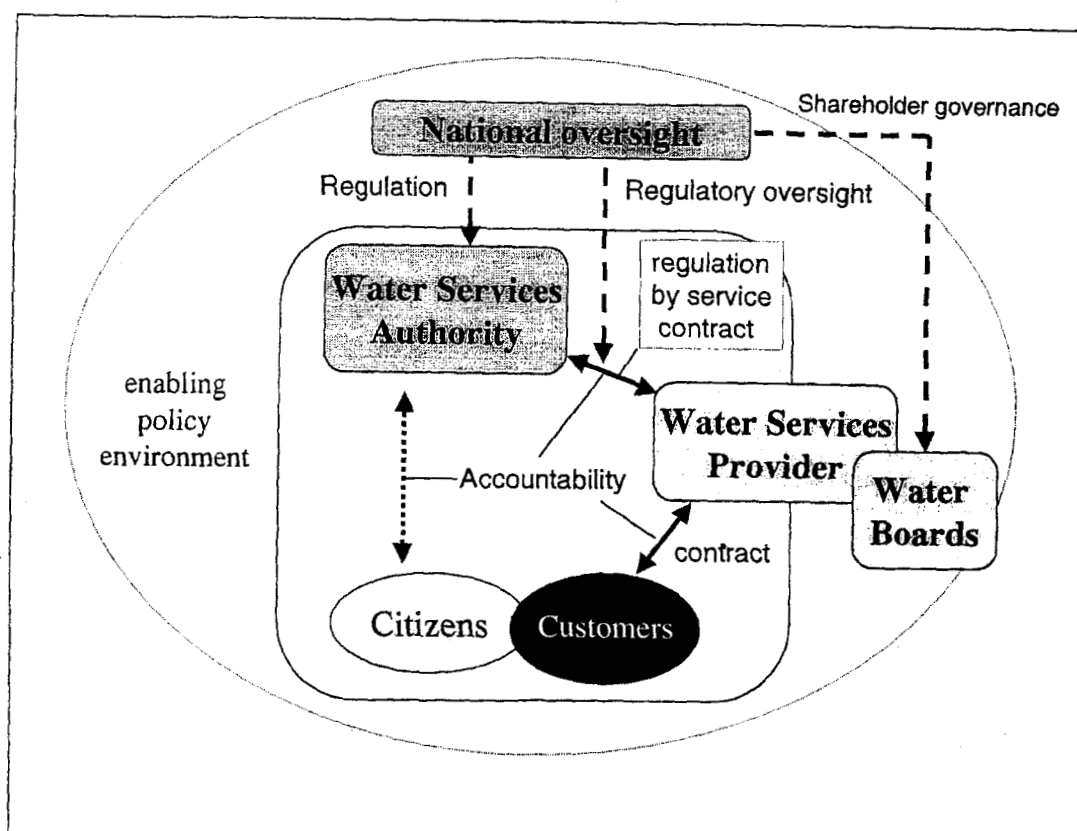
Shareholder governance

National oversight

Regulation

Regulatory oversight

Water Services Authority

regulation by service contract

enabling policy environment

Water Services Provider

Accountability

Water Boards

contract

Citizens

Customers